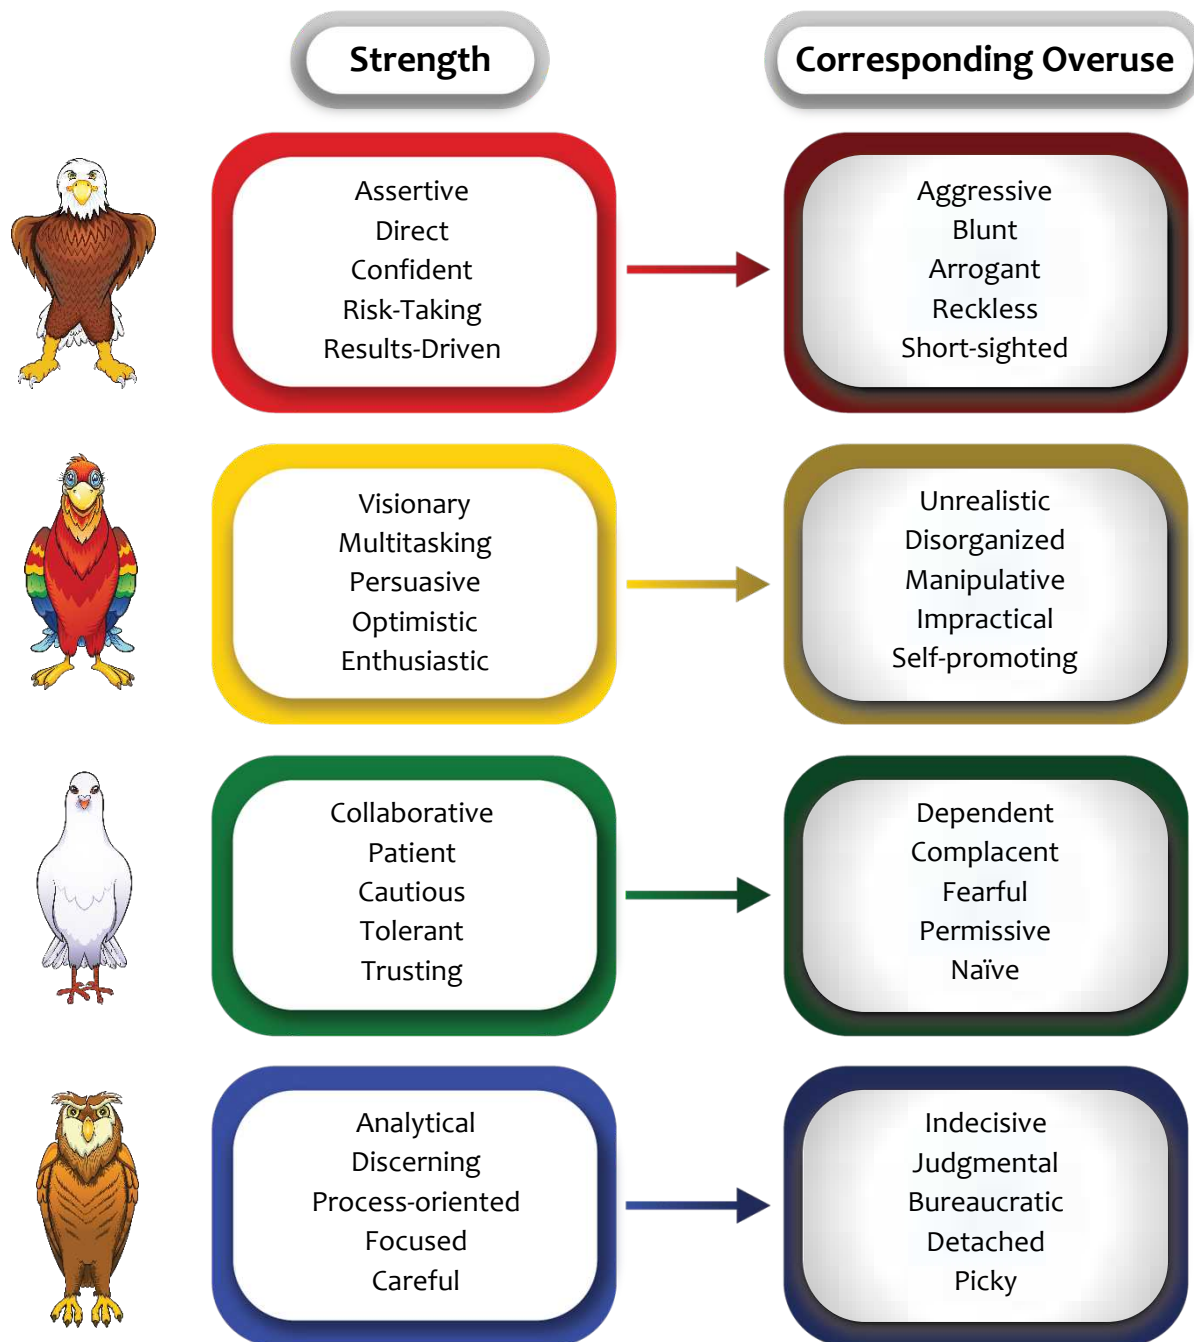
| Strength | Corresponding Overuse |
|---|---|
| Assertive<br>Direct<br>Confident<br>Risk-Taking<br>Results-Driven | Aggressive<br>Blunt<br>Arrogant<br>Reckless<br>Short-sighted |
| Visionary<br>Multitasking<br>Persuasive<br>Optimistic<br>Enthusiastic | Unrealistic<br>Disorganized<br>Manipulative<br>Impractical<br>Self-promoting |
| Collaborative<br>Patient<br>Cautious<br>Tolerant<br>Trusting | Dependent<br>Complacent<br>Fearful<br>Permissive<br>Naïve |
| Analytical<br>Discerning<br>Process-oriented<br>Focused<br>Careful | Indecisive<br>Judgmental<br>Bureaucratic<br>Detached<br>Picky |